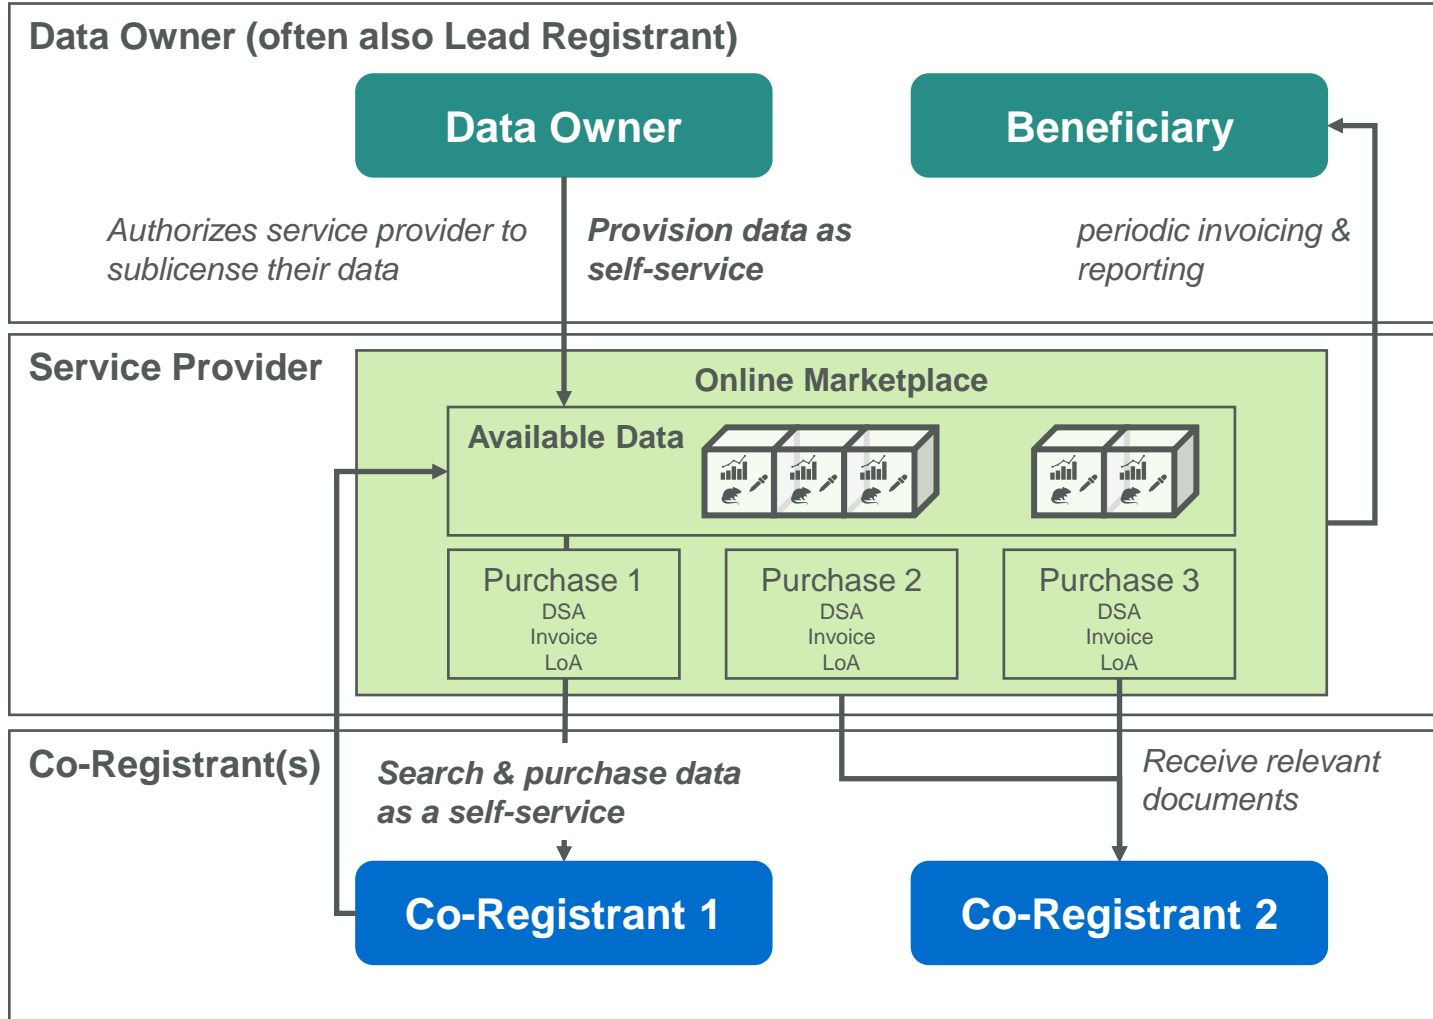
Data Owner (often also Lead Registrant)

Data Owner

Beneficiary

Authorizes service provider to sublicense their data

Provision data as self-service

periodic invoicing & reporting

Service Provider

Online Marketplace

Available Data

Purchase 1
DSA
Invoice
LoA

Purchase 2
DSA
Invoice
LoA

Purchase 3
DSA
Invoice
LoA

Co-Registrant(s)

Search & purchase data as a self-service

Receive relevant documents

Co-Registrant 1

Co-Registrant 2